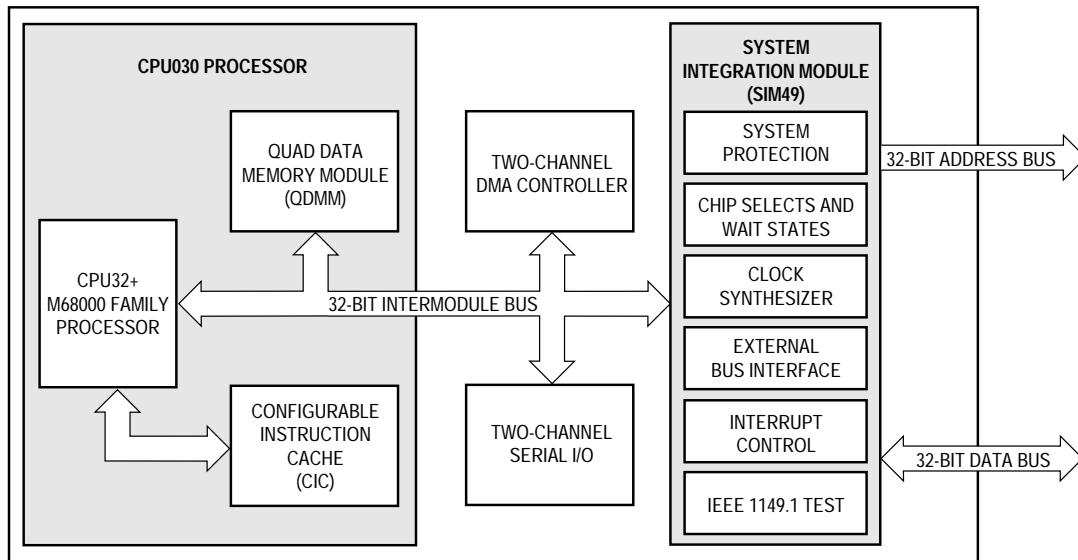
CPU030 PROCESSOR

QUAD DATA MEMORY MODULE (QDMM)

CPU32+ M68000 FAMILY PROCESSOR

CONFIGURABLE INSTRUCTION CACHE (CIC)

TWO-CHANNEL DMA CONTROLLER

32-BIT INTERMODULE BUS

TWO-CHANNEL SERIAL I/O

SYSTEM INTEGRATION MODULE (SIM49)

SYSTEM PROTECTION

CHIP SELECTS AND WAIT STATES

CLOCK SYNTHESIZER

EXTERNAL BUS INTERFACE

INTERRUPT CONTROL

IEEE 1149.1 TEST

32-BIT ADDRESS BUS

32-BIT DATA BUS